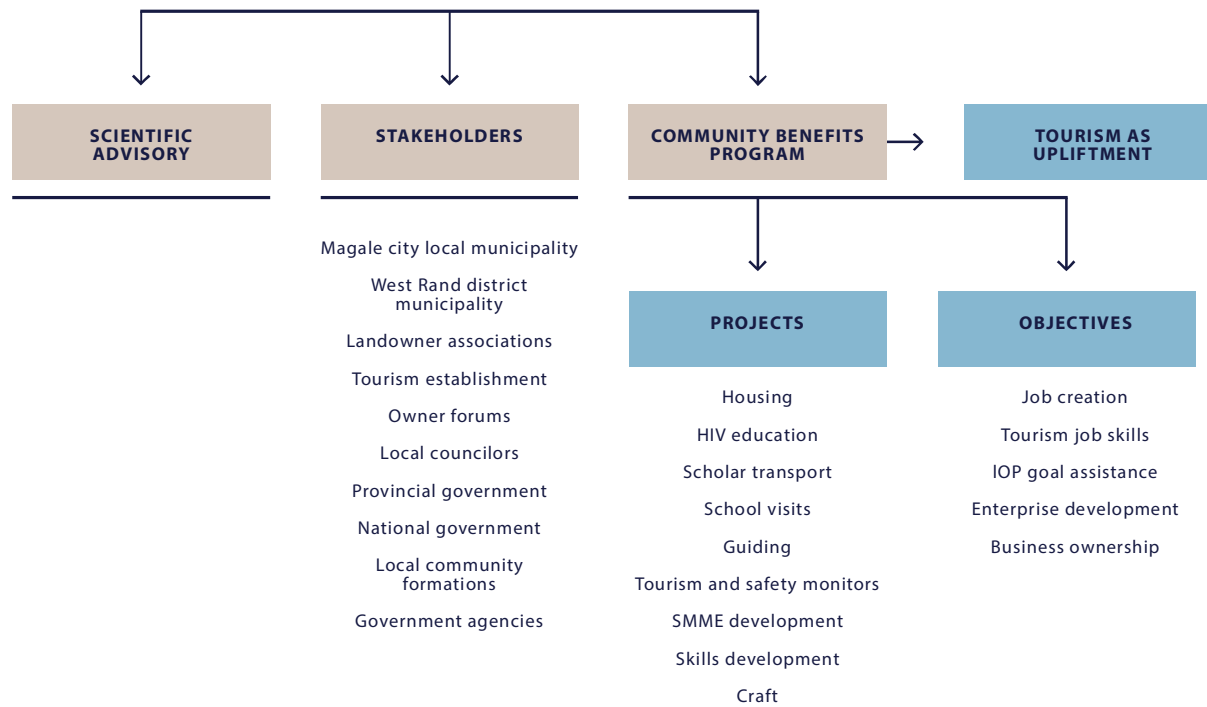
SCIENTIFIC ADVISORY

STAKEHOLDERS

COMMUNITY BENEFITS PROGRAM

TOURISM AS UPLIFTMENT

Magale city local municipality

West Rand district municipality

Landowner associations

Tourism establishment

Owner forums

Local councilors

Provincial government

National government

Local community formations

Government agencies

PROJECTS

Housing

HIV education

Scholar transport

School visits

Guiding

Tourism and safety monitors

SMME development

Skills development

Craft

OBJECTIVES

Job creation

Tourism job skills

IOP goal assistance

Enterprise development

Business ownership